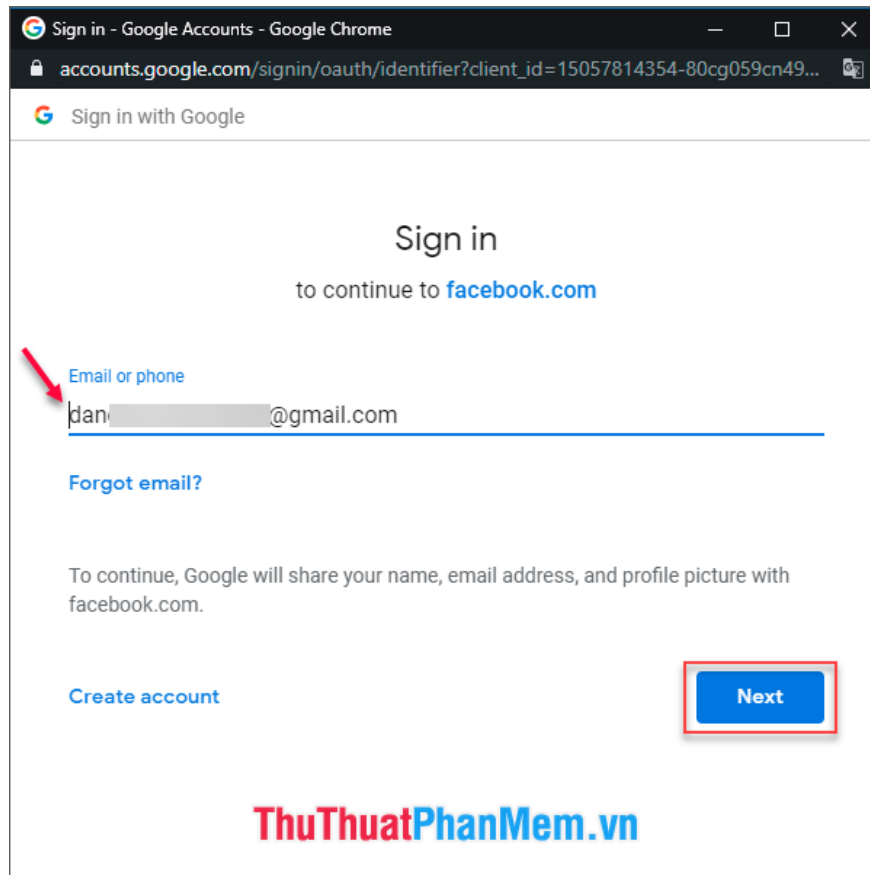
Sign in - Google Accounts - Google Chrome

accounts.google.com/signin/oauth/identifier?client_id=15057814354-80cg059cn49...

Sign in with Google

Sign in

to continue to facebook.com

Email or phone

dan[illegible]@gmail.com

Forgot email?

To continue, Google will share your name, email address, and profile picture with facebook.com.

Create account

Next

ThuThuatPhanMem.vn